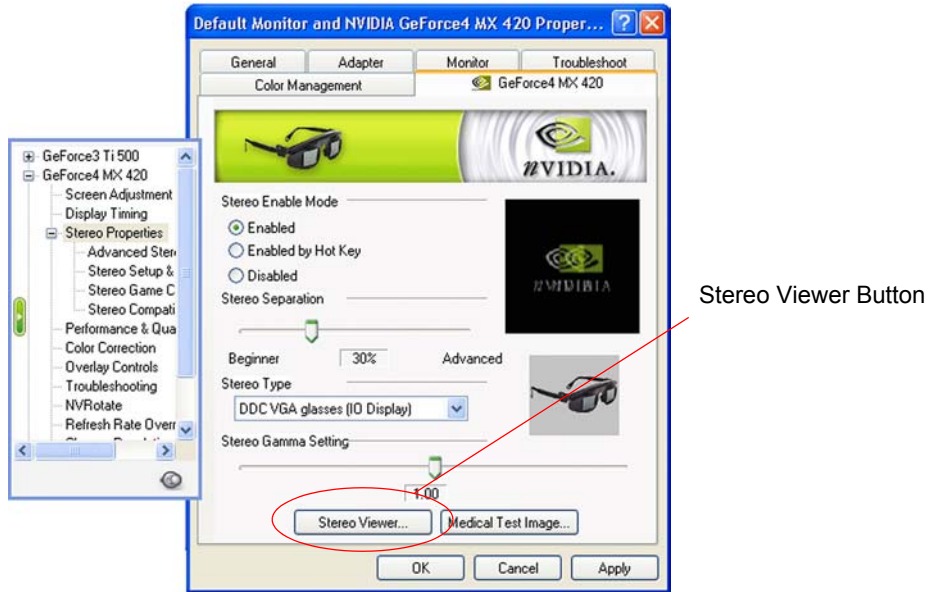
Default Monitor and NVIDIA GeForce4 MX 420 Proper...

General
Adapter
Monitor
Troubleshoot
Color Management
GeForce4 MX 420

nVIDIA.

GeForce3 Ti 500
GeForce4 MX 420
Screen Adjustment
Display Timing
Stereo Properties
Advanced Ster
Stereo Setup &
Stereo Game C
Stereo Compati
Performance & Qua
Color Correction
Overlay Controls
Troubleshooting
NVRotate
Refresh Rate Overr

Stereo Enable Mode
Enabled
Enabled by Hot Key
Disabled
Stereo Separation
Beginner
30%
Advanced
Stereo Type
DDC VGA glasses (IO Display)
Stereo Gamma Setting
1.00
Stereo Viewer...
Medical Test Image...

nVIDIA

Stereo Viewer Button

OK
Cancel
Apply